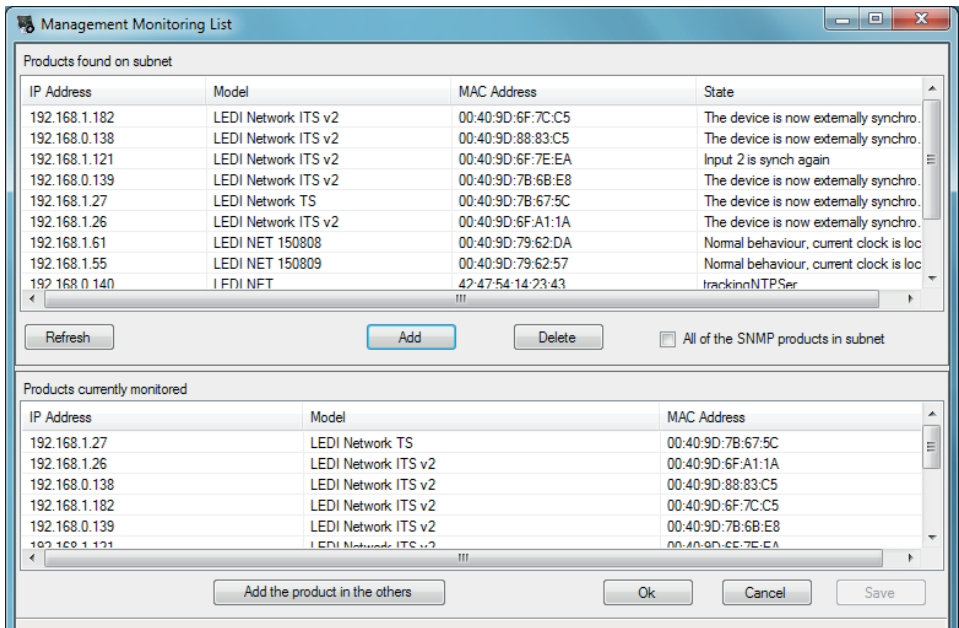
Management Monitoring List

Products found on subnet

| IP Address | Model | MAC Address | State |
|---|---|---|---|
| 192.168.1.182 | LEDI Network ITS v2 | 00:40:9D:6F:7C:C5 | The device is now externally synchro. |
| 192.168.0.138 | LEDI Network ITS v2 | 00:40:9D:88:83:C5 | The device is now externally synchro. |
| 192.168.1.121 | LEDI Network ITS v2 | 00:40:9D:6F:7E:EA | Input 2 is synch again |
| 192.168.0.139 | LEDI Network ITS v2 | 00:40:9D:7B:6B:E8 | The device is now externally synchro. |
| 192.168.1.27 | LEDI Network TS | 00:40:9D:7B:67:5C | The device is now externally synchro. |
| 192.168.1.26 | LEDI Network ITS v2 | 00:40:9D:6F:A1:1A | The device is now externally synchro. |
| 192.168.1.61 | LEDI NET 150808 | 00:40:9D:79:62:DA | Normal behaviour, current clock is loc |
| 192.168.1.55 | LEDI NET 150809 | 00:40:9D:79:62:57 | Normal behaviour, current clock is loc |
| 192.168.0.140 | LEDI NET | 42:47:54:14:23:43 | trackingNTPSer |

Refresh Add Delete All of the SNMP products in subnet

Products currently monitored

| IP Address | Model | MAC Address |
|---|---|---|
| 192.168.1.27 | LEDI Network TS | 00:40:9D:7B:67:5C |
| 192.168.1.26 | LEDI Network ITS v2 | 00:40:9D:6F:A1:1A |
| 192.168.0.138 | LEDI Network ITS v2 | 00:40:9D:88:83:C5 |
| 192.168.1.182 | LEDI Network ITS v2 | 00:40:9D:6F:7C:C5 |
| 192.168.0.139 | LEDI Network ITS v2 | 00:40:9D:7B:6B:E8 |
| 192.168.1.121 | LEDI Network ITS v2 | 00:40:9D:6F:7E:EA |

Add the product in the others Ok Cancel Save